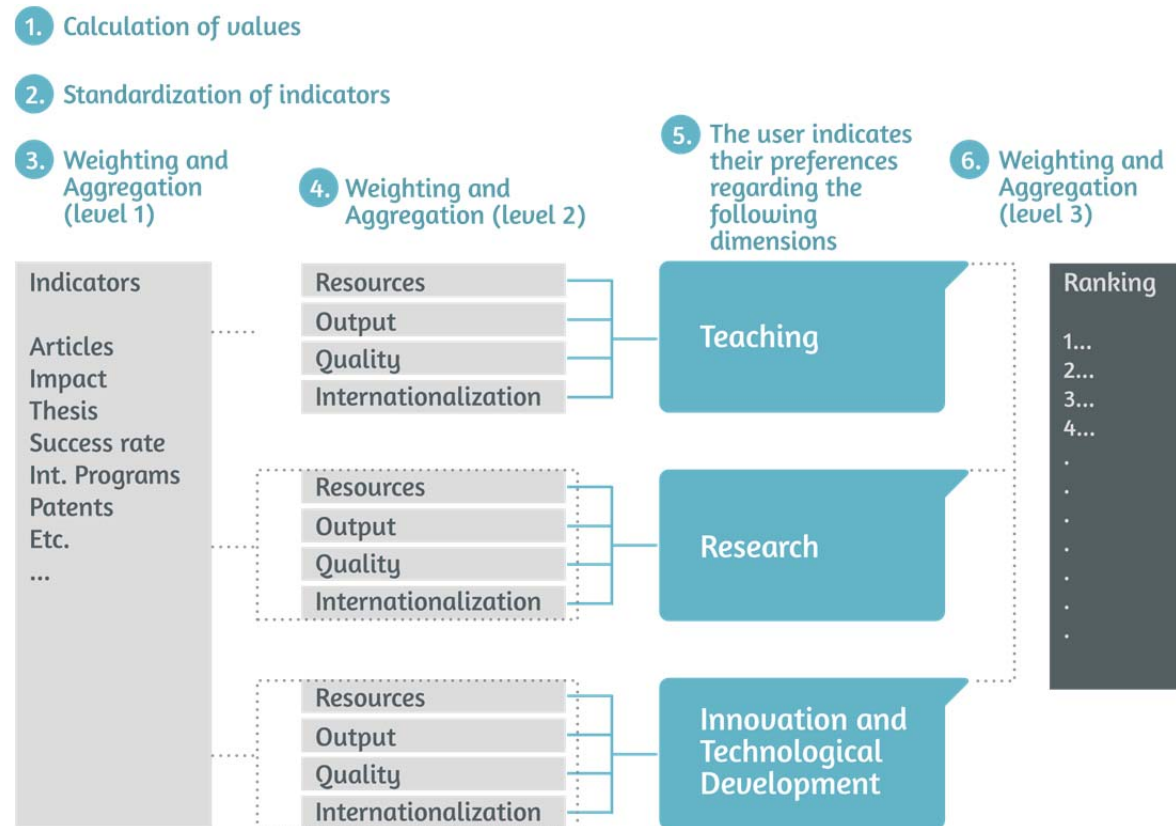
1. Calculation of values

2. Standardization of indicators

3. Weighting and Aggregation (level 1)

4. Weighting and Aggregation (level 2)

5. The user indicates their preferences regarding the following dimensions

6. Weighting and Aggregation (level 3)

Indicators

Articles
Impact
Thesis
Success rate
Int. Programs
Patents
Etc.
...

Resources
Output
Quality
Internationalization

Teaching

Resources
Output
Quality
Internationalization

Research

Resources
Output
Quality
Internationalization

Innovation and Technological Development

Ranking

1...
2...
3...
4...
.
.
.
.
.
.
.